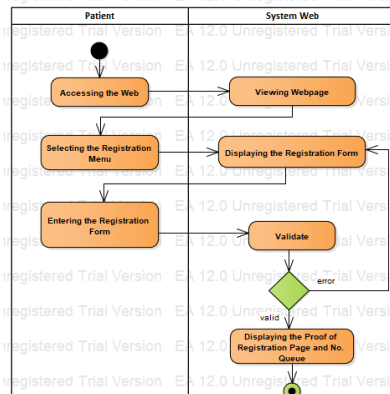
| Patient | System Web |
|---|---|

EA 12.0 Unregistered Trial Version EA 12.0 Unregistered Trial Version

Accessing the Web

Viewing Webpage

Selecting the Registration Menu

Displaying the Registration Form

Entering the Registration Form

Validate

error

valid

Displaying the Proof of Registration Page and No. Queue

EA 12.0 Unregistered Trial Version EA 12.0 Unregistered Trial Version